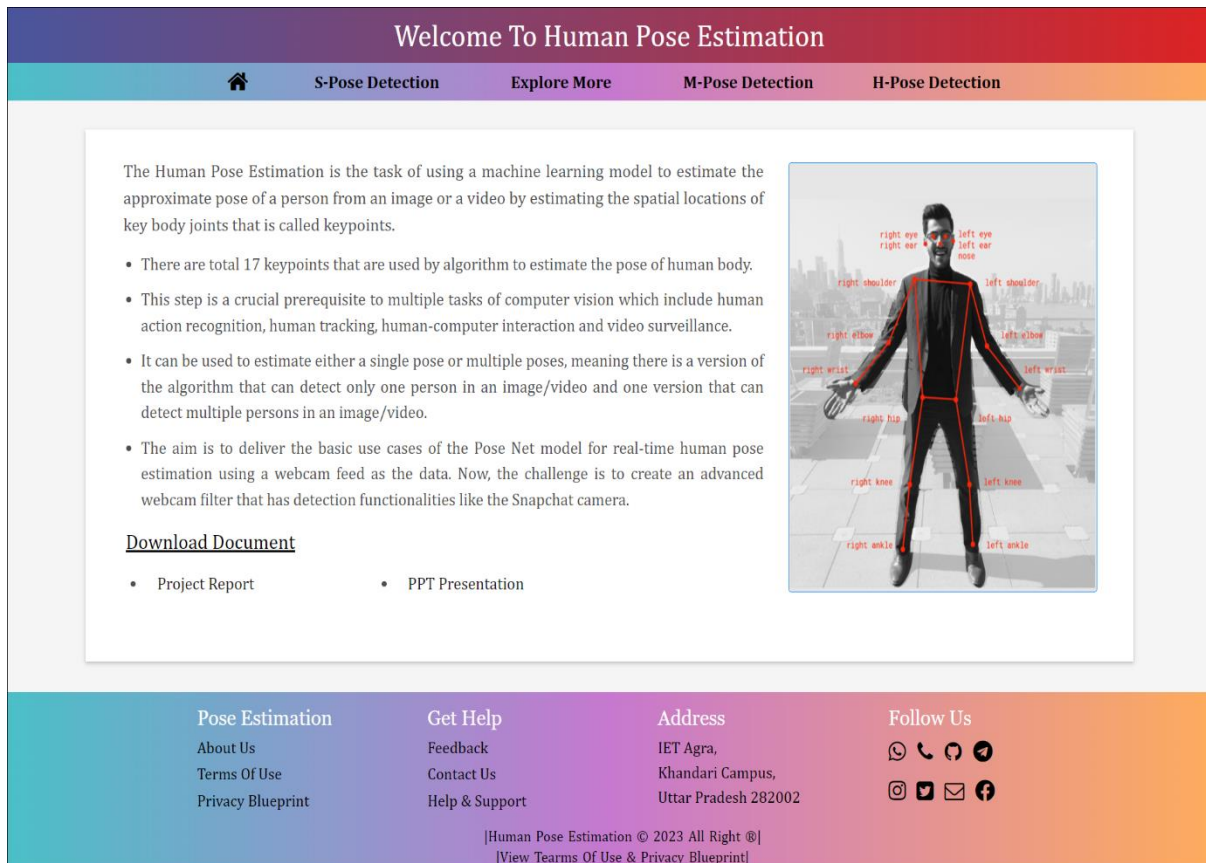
Welcome To Human Pose Estimation

S-Pose Detection | Explore More | M-Pose Detection | H-Pose Detection

The Human Pose Estimation is the task of using a machine learning model to estimate the approximate pose of a person from an image or a video by estimating the spatial locations of key body joints that is called keypoints.

- There are total 17 keypoints that are used by algorithm to estimate the pose of human body.
- This step is a crucial prerequisite to multiple tasks of computer vision which include human action recognition, human tracking, human-computer interaction and video surveillance.
- It can be used to estimate either a single pose or multiple poses, meaning there is a version of the algorithm that can detect only one person in an image/video and one version that can detect multiple persons in an image/video.
- The aim is to deliver the basic use cases of the Pose Net model for real-time human pose estimation using a webcam feed as the data. Now, the challenge is to create an advanced webcam filter that has detection functionalities like the Snapchat camera.

Download Document

- Project Report
- PPT Presentation

right eye
right ear
left eye
left ear
nose
right shoulder
left shoulder
right elbow
left elbow
right wrist
left wrist
right hip
left hip
right knee
left knee
right ankle
left ankle

Pose Estimation
About Us
Terms Of Use
Privacy Blueprint

Get Help
Feedback
Contact Us
Help & Support

Address
IET Agra,
Khandari Campus,
Uttar Pradesh 282002

Follow Us

|Human Pose Estimation © 2023 All Right ®|
|View Tearms Of Use & Privacy Blueprint|